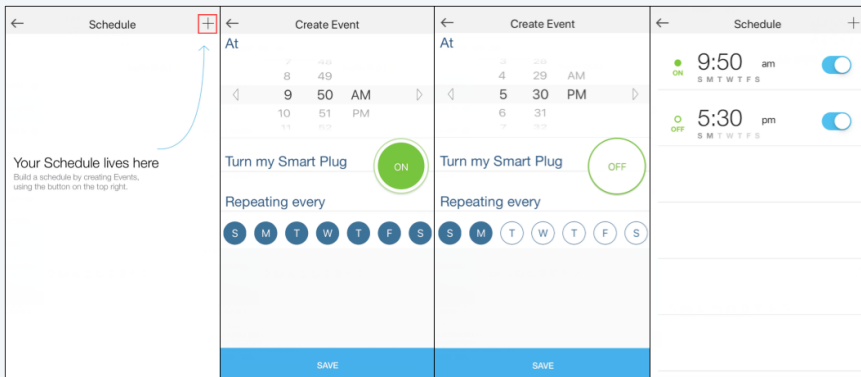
← Schedule +

Your Schedule lives here

Build a schedule by creating Events, using the button on the top right.

← Create Event

At

8 49
9 50 AM
10 51 PM

Turn my Smart Plug ON

Repeating every

S M T W T F S

SAVE

← Create Event

At

4 29 AM
5 30 PM
6 31

Turn my Smart Plug OFF

Repeating every

S M T W T F S

SAVE

← Schedule +

ON 9:50 am
S M T W T F S

OFF 5:30 pm
S M T W T F S